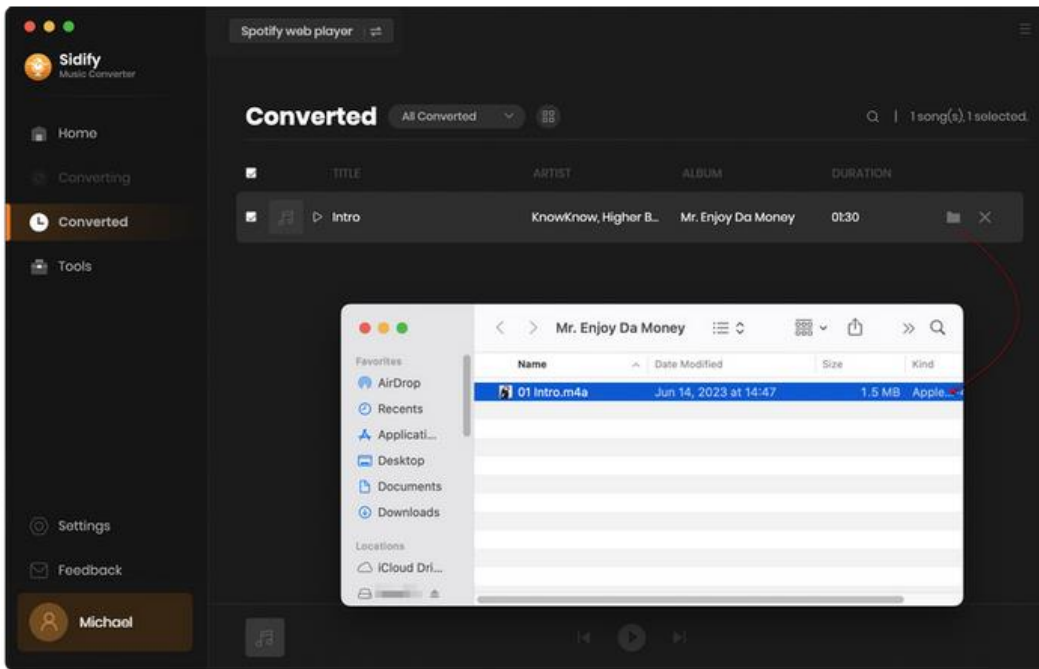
Sidify
Music Converter

Spotify web player

Home
Converting
Converted
Tools

Converted  All Converted

1 song(s), 1 selected.

| TITLE | ARTIST | ALBUM | DURATION |
|---|---|---|---|
| Intro | KnowKnow, Higher B... | Mr. Enjoy Da Money | 01:30 |

Mr. Enjoy Da Money

Favorites
AirDrop
Recents
Applicati...
Desktop
Documents
Downloads
Locations
iCloud Dri...
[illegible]

| Name | Date Modified | Size | Kind |
|---|---|---|---|
| 01 Intro.m4a | Jun 14, 2023 at 14:47 | 1.5 MB | Apple... |

Settings
Feedback
Michael